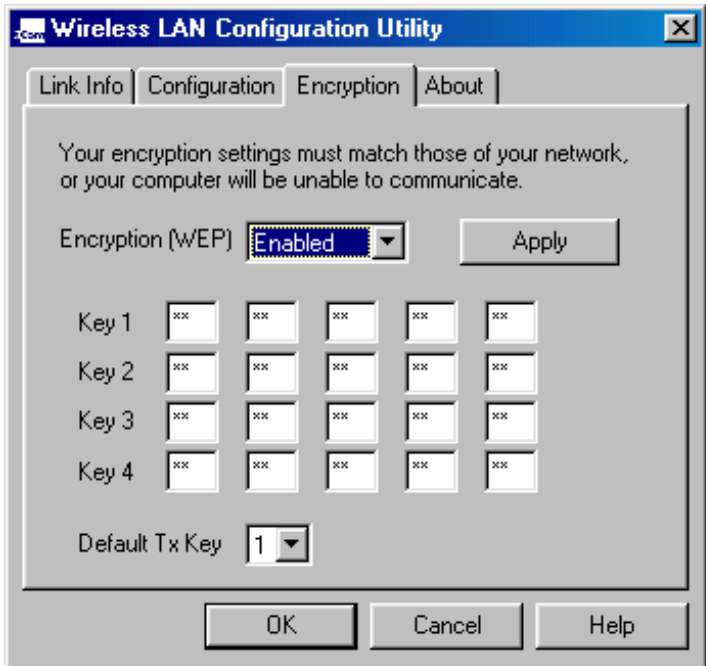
Wireless LAN Configuration Utility

Link Info | Configuration | Encryption | About

Your encryption settings must match those of your network, or your computer will be unable to communicate.

Encryption (WEP) Enabled

Apply

| | | | | | |
|---|---|---|---|---|---|
| Key 1 | ** | ** | ** | ** | ** |
| Key 2 | ** | ** | ** | ** | ** |
| Key 3 | ** | ** | ** | ** | ** |
| Key 4 | ** | ** | ** | ** | ** |

Default Tx Key 1

OK Cancel Help